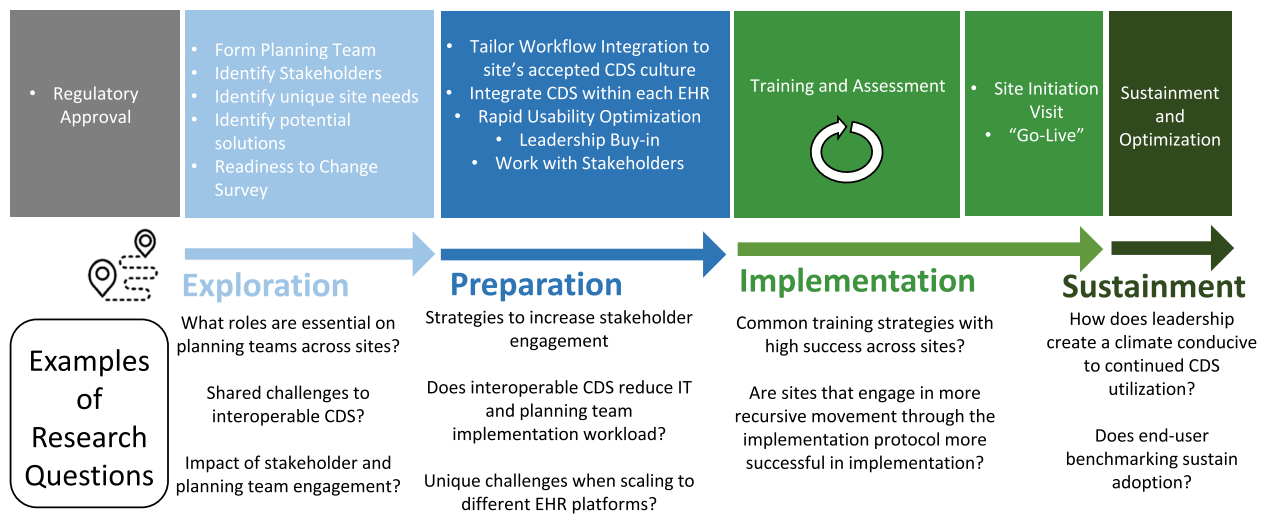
• Regulatory Approval

• Form Planning Team
• Identify Stakeholders
• Identify unique site needs
• Identify potential solutions
• Readiness to Change Survey

• Tailor Workflow Integration to site's accepted CDS culture
• Integrate CDS within each EHR
• Rapid Usability Optimization
• Leadership Buy-in
• Work with Stakeholders

Training and Assessment

• Site Initiation Visit
• "Go-Live"

Sustainment and Optimization

Exploration

Preparation

Implementation

Sustainment

Examples of Research Questions

What roles are essential on planning teams across sites?

Shared challenges to interoperable CDS?

Impact of stakeholder and planning team engagement?

Strategies to increase stakeholder engagement

Does interoperable CDS reduce IT and planning team implementation workload?

Unique challenges when scaling to different EHR platforms?

Common training strategies with high success across sites?

Are sites that engage in more recursive movement through the implementation protocol more successful in implementation?

How does leadership create a climate conducive to continued CDS utilization?

Does end-user benchmarking sustain adoption?